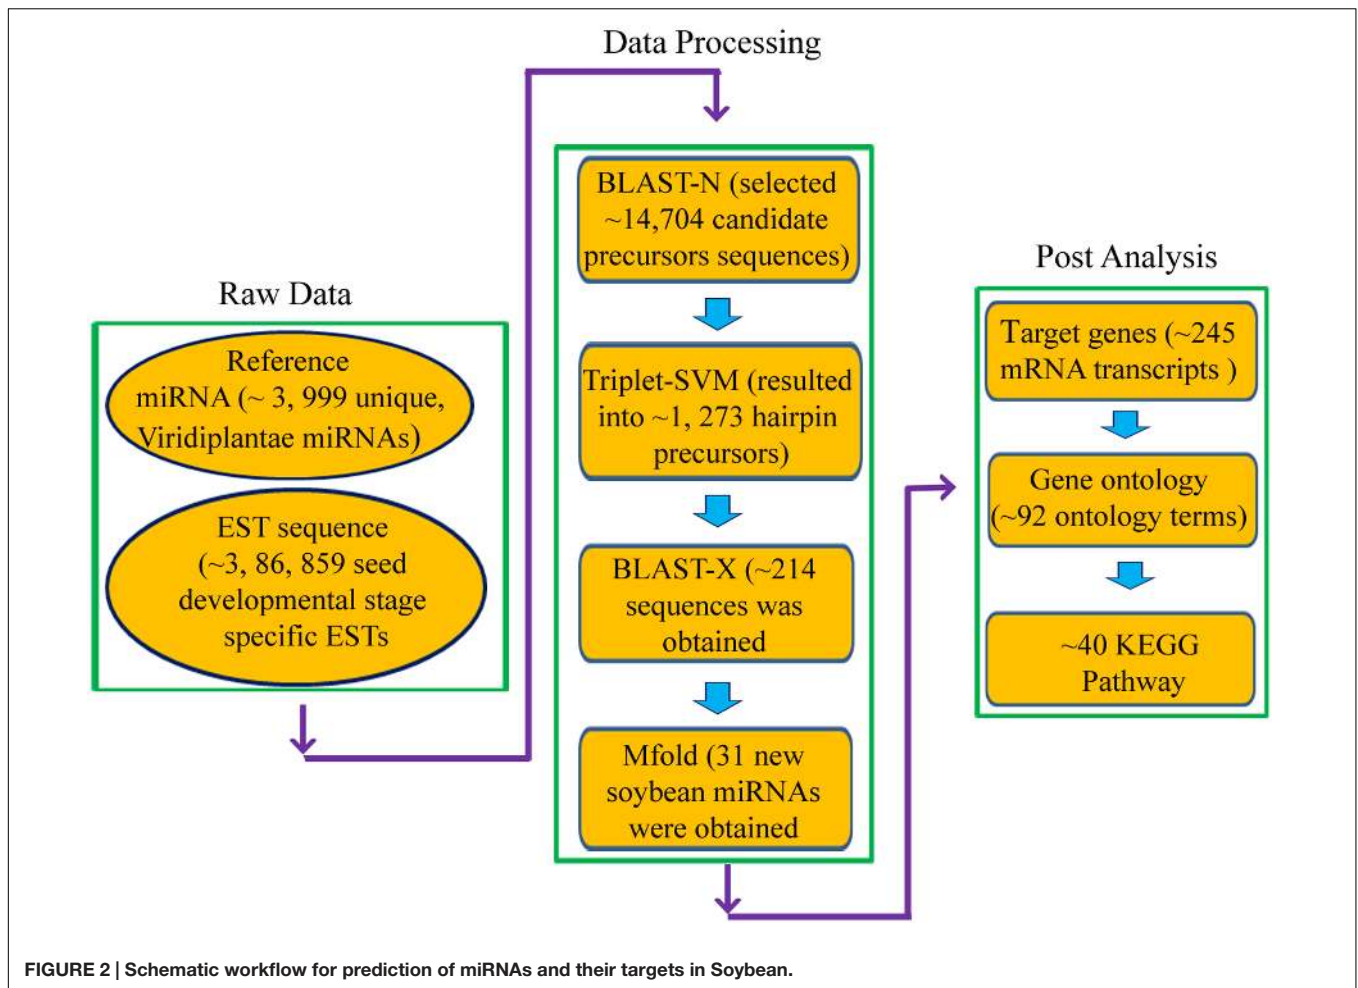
Raw Data

Reference miRNA (~ 3, 999 unique, Viridiplantae miRNAs)

EST sequence (~3, 86, 859 seed developmental stage specific ESTs

Data Processing

BLAST-N (selected ~14,704 candidate precursors sequences)

Triplet-SVM (resulted into ~1, 273 hairpin precursors)

BLAST-X (~214 sequences was obtained

Mfold (31 new soybean miRNAs were obtained

Post Analysis

Target genes (~245 mRNA transcripts )

Gene ontology (~92 ontology terms)

~40 KEGG Pathway

FIGURE 2 | Schematic workflow for prediction of miRNAs and their targets in Soybean.